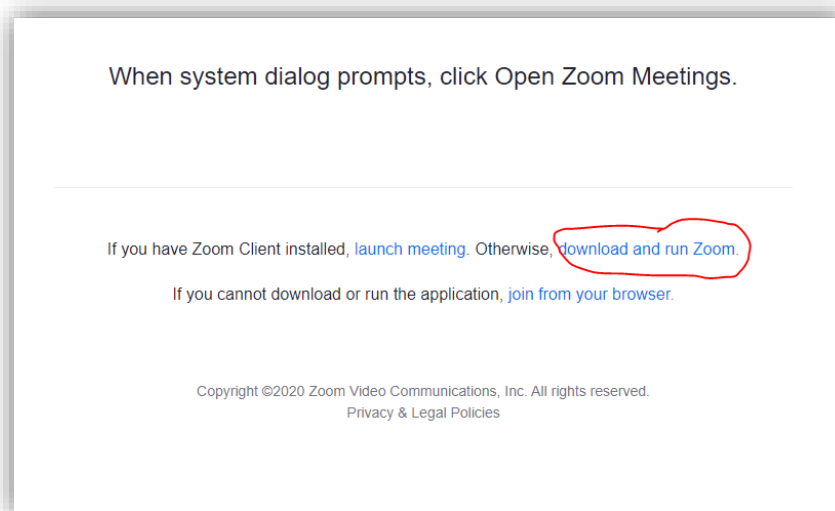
When system dialog prompts, click Open Zoom Meetings.

If you have Zoom Client installed, launch meeting. Otherwise, download and run Zoom.

If you cannot download or run the application, join from your browser.

Copyright ©2020 Zoom Video Communications, Inc. All rights reserved.
Privacy & Legal Policies